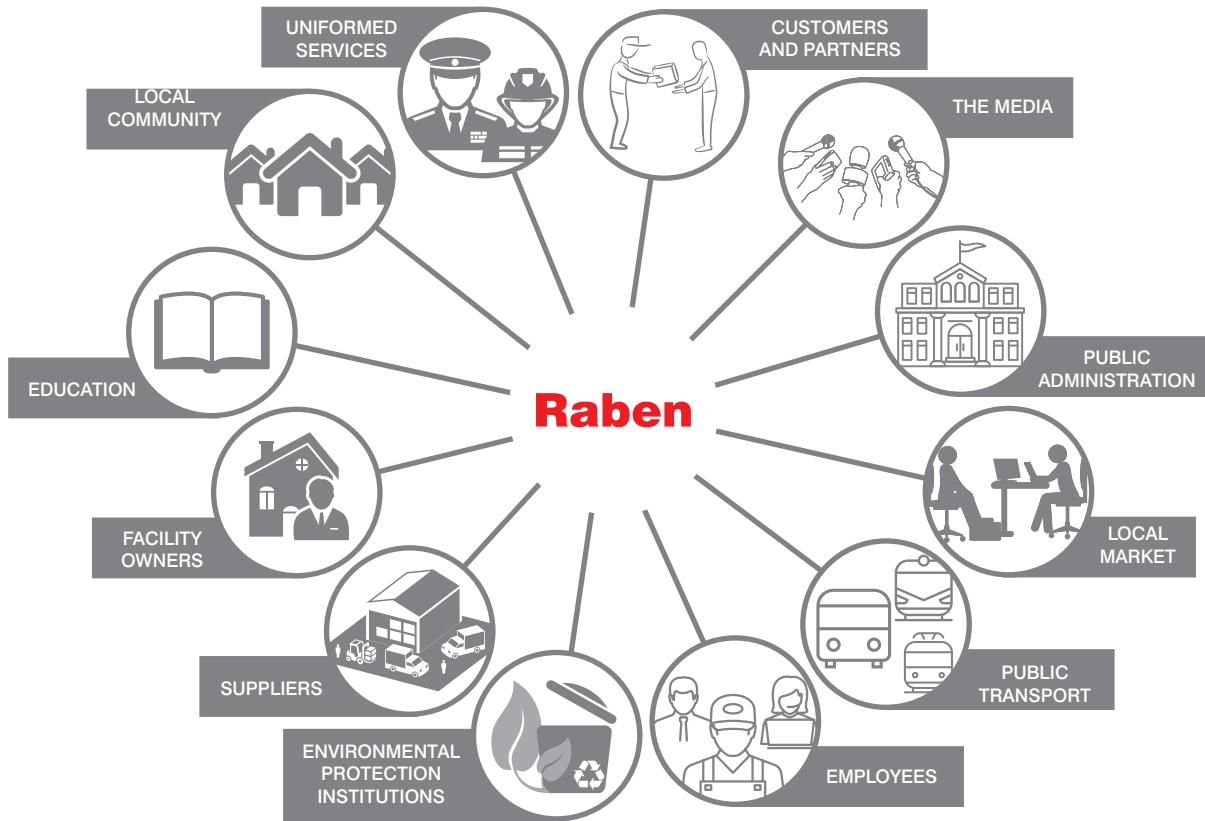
UNIFORMED SERVICES

CUSTOMERS AND PARTNERS

LOCAL COMMUNITY

THE MEDIA

PUBLIC ADMINISTRATION

EDUCATION

Raben

LOCAL MARKET

FACILITY OWNERS

PUBLIC TRANSPORT

SUPPLIERS

ENVIRONMENTAL PROTECTION INSTITUTIONS

EMPLOYEES